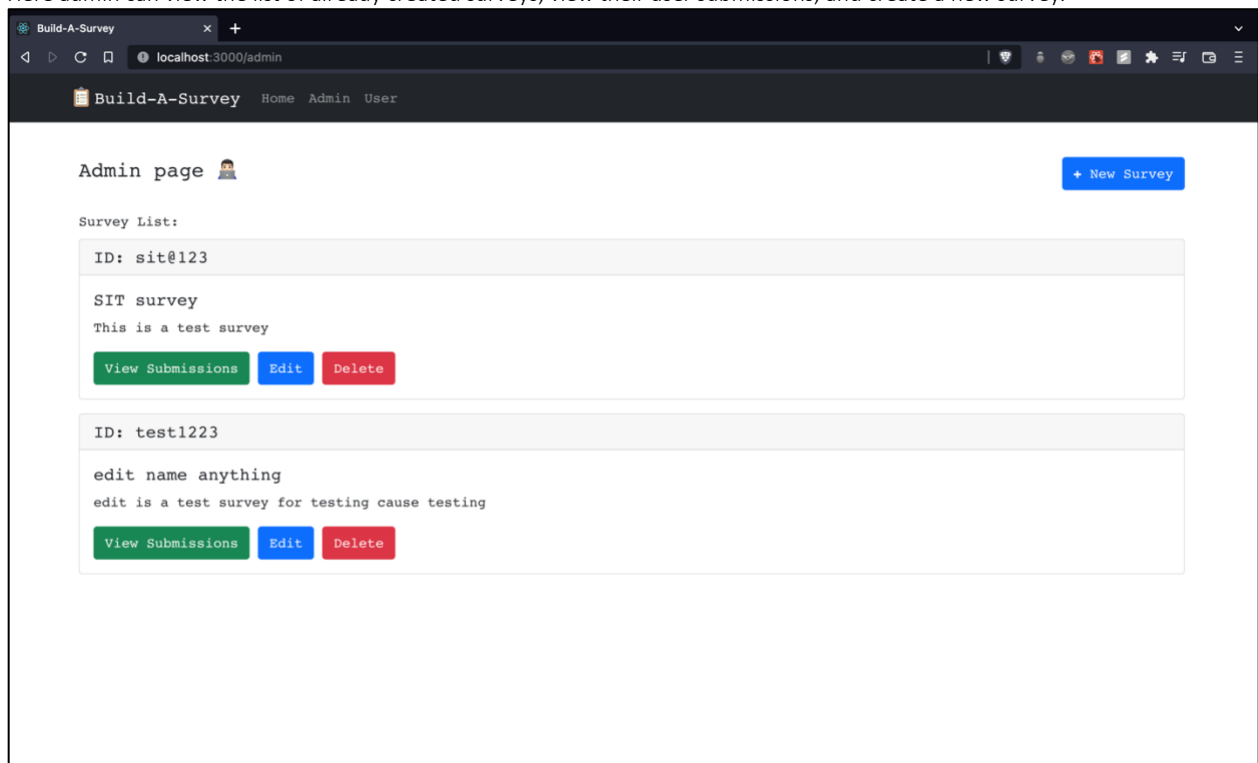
Here admin can view the list of already created surveys, view their user submissions, and create a new survey.

Build-A-Survey ×

localhost:3000/admin

Build-A-Survey Home Admin User

Admin page

+ New Survey

Survey List:

ID: sit@123

SIT survey

This is a test survey

View Submissions Edit Delete

ID: test1223

edit name anything

edit is a test survey for testing cause testing

View Submissions Edit Delete